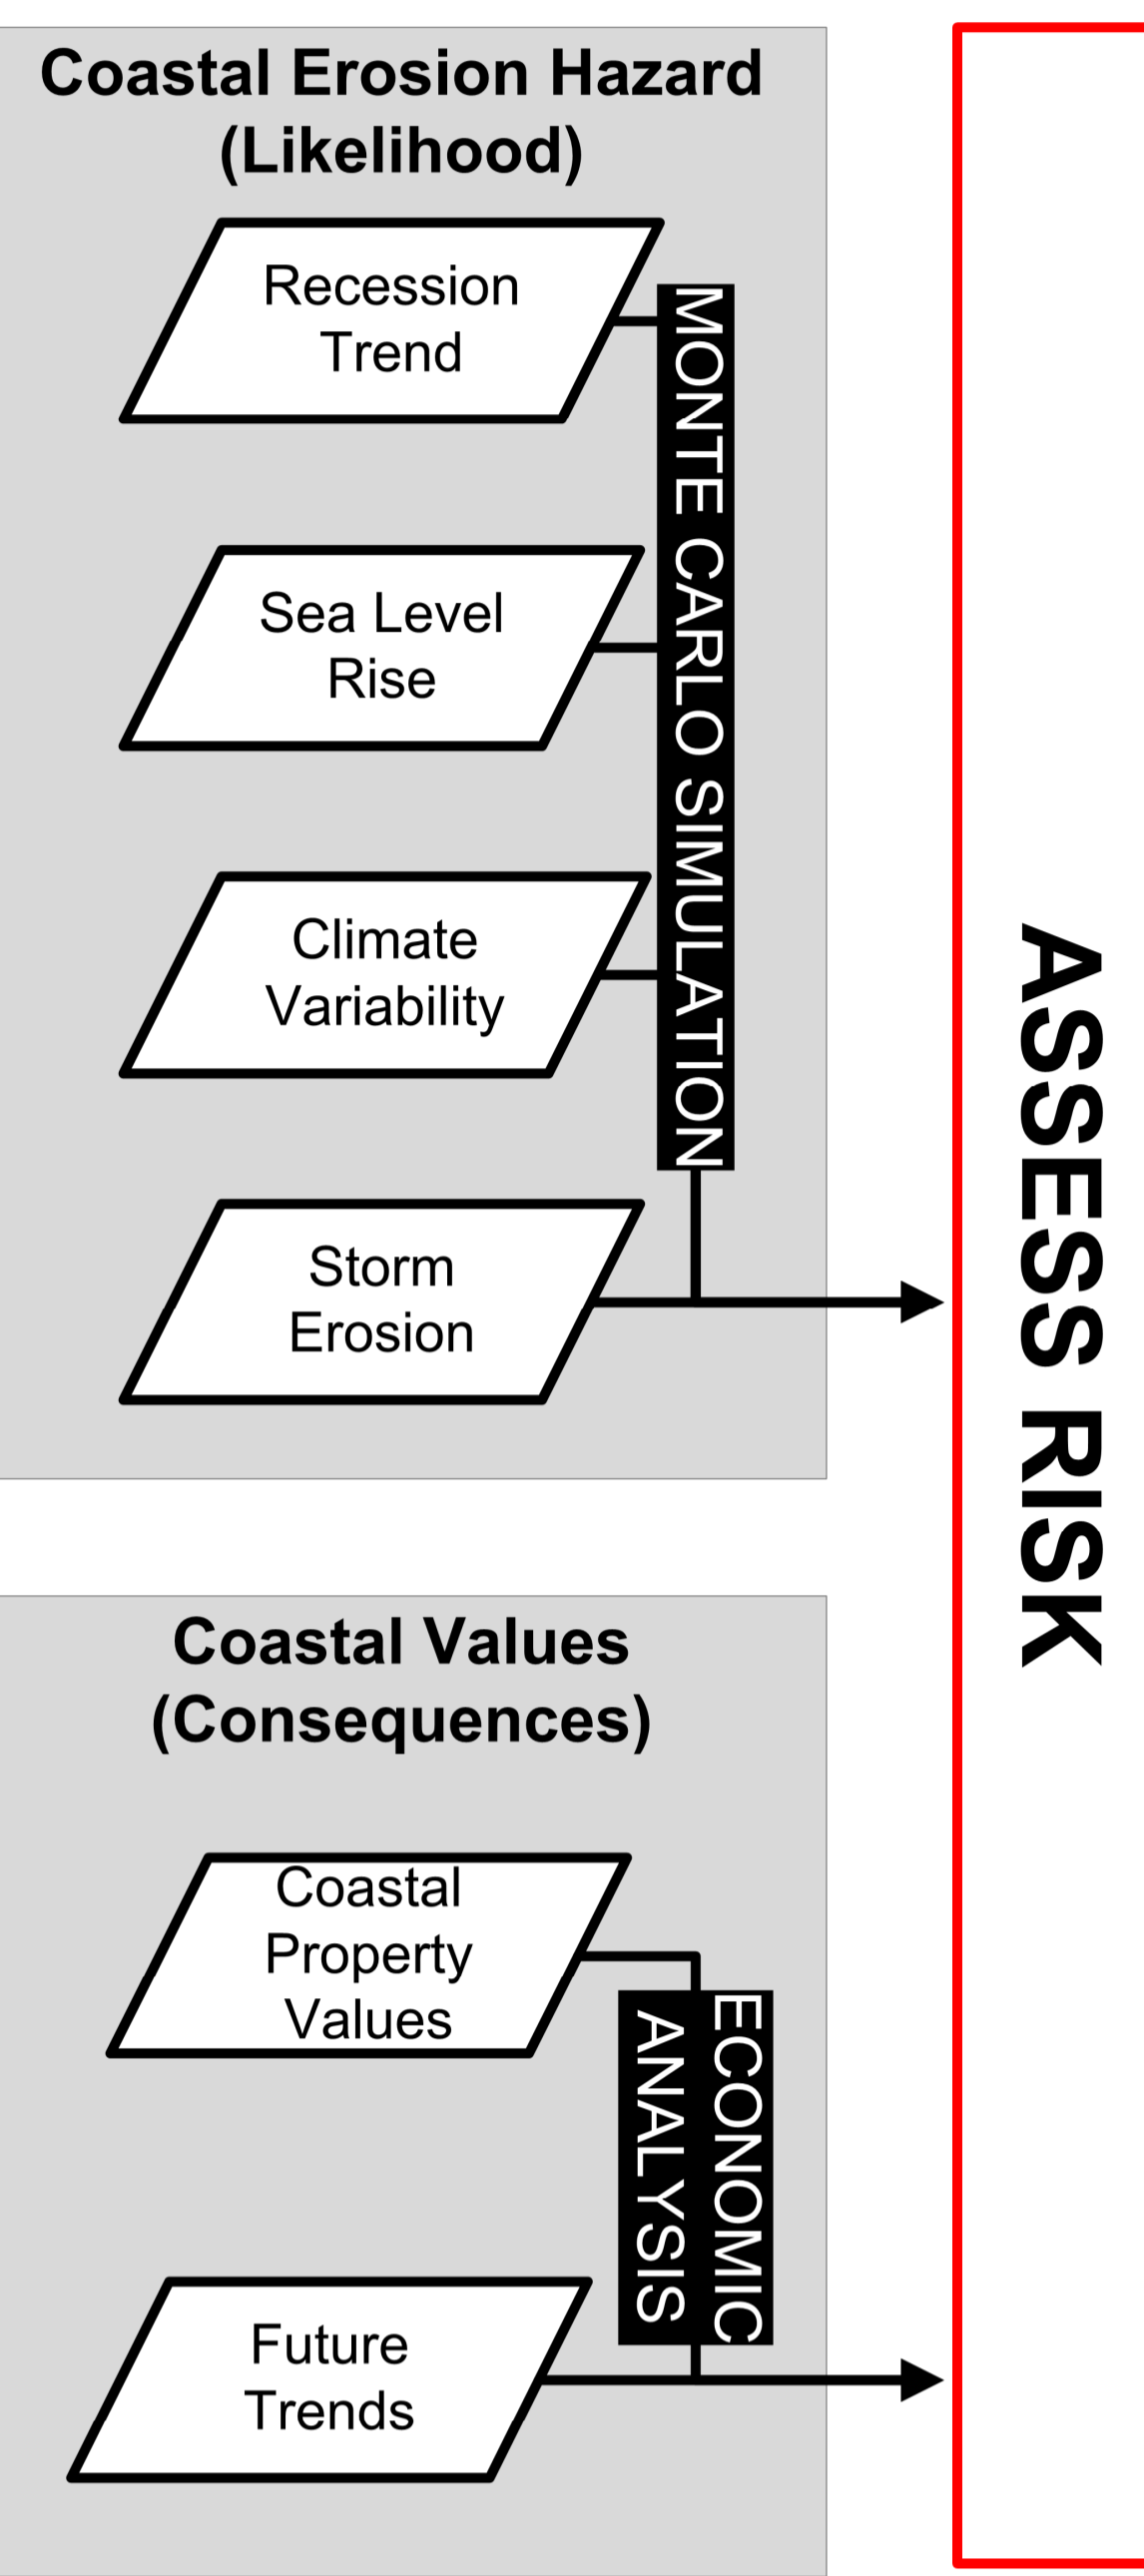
Coastal Erosion Hazard (Likelihood)

Recession Trend

Sea Level Rise

Climate Variability

Storm Erosion

MONTE CARLO SIMULATION

Coastal Values (Consequences)

Coastal Property Values

Future Trends

ECONOMIC ANALYSIS

ASSESS RISK